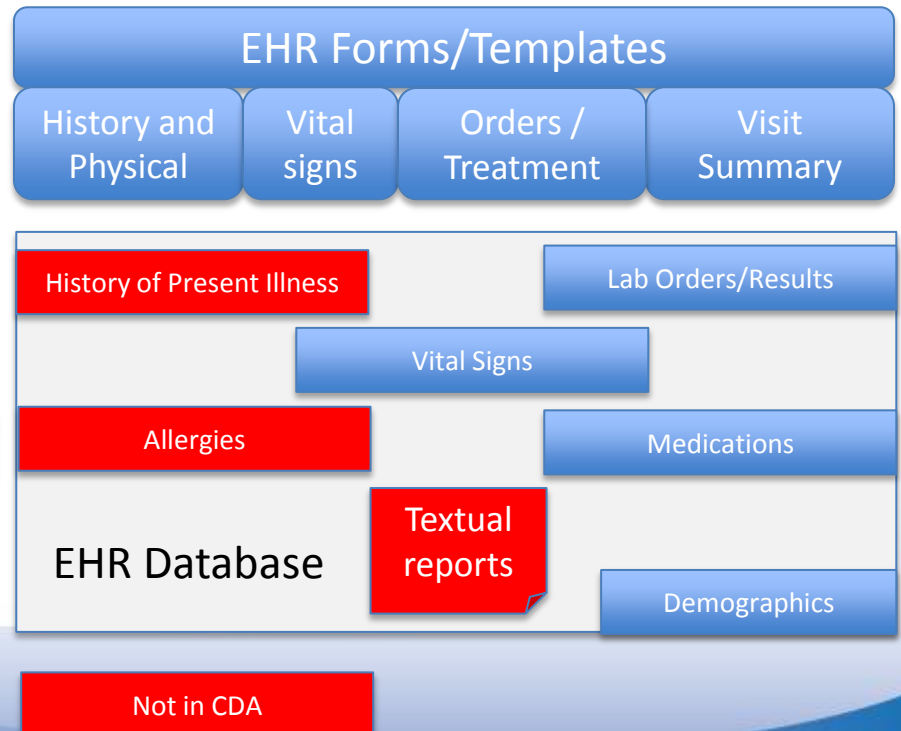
EHR Forms/Templates

History and Physical

Vital signs

Orders / Treatment

Visit Summary

History of Present Illness

Lab Orders/Results

Vital Signs

Allergies

Medications

EHR Database

Textual reports

Demographics

Not in CDA